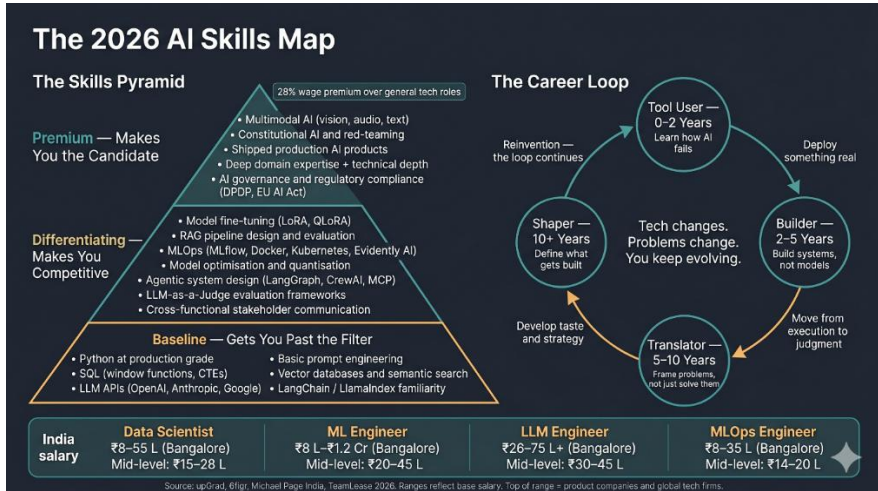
The 2026 AI Skills Map

The Skills Pyramid

28% wage premium over general tech roles

Premium — Makes You the Candidate

• Multimodal AI (vision, audio, text)
• Constitutional AI and red-teaming
• Shipped production AI products
• Deep domain expertise + technical depth
• AI governance and regulatory compliance (DPDP, EU AI Act)

Differentiating — Makes You Competitive

• Model fine-tuning (LoRA, QLoRA)
• RAG pipeline design and evaluation
• MLOps (MLflow, Docker, Kubernetes, Evidently AI)
• Model optimisation and quantisation
• Agentic system design (LangGraph, CrewAI, MCP)
• LLM-as-a-Judge evaluation frameworks
• Cross-functional stakeholder communication

Baseline — Gets You Past the Filter

• Python at production grade
• SQL (window functions, CTEs)
• LLM APIs (OpenAI, Anthropic, Google)
• Basic prompt engineering
• Vector databases and semantic search
• LangChain / LlamaIndex familiarity

The Career Loop

Tool User — 0–2 Years
Learn how AI fails

Deploy something real

Builder — 2–5 Years
Build systems, not models

Move from execution to judgment

Translator — 5–10 Years
Frame problems, not just solve them

Develop taste and strategy

Shaper — 10+ Years
Define what gets built

Reinvention — the loop continues

Tech changes. Problems change. You keep evolving.

India salary

| Data Scientist | ML Engineer | LLM Engineer | MLOps Engineer |
|---|---|---|---|
| ₹8–55 L (Bangalore) | ₹8 L–₹1.2 Cr (Bangalore) | ₹26–75 L+ (Bangalore) | ₹8–35 L (Bangalore) |
| Mid-level: ₹15–28 L | Mid-level: ₹20–45 L | Mid-level: ₹30–45 L | Mid-level: ₹14–20 L |

Source: upGrad, 6figr, Michael Page India, TeamLease 2026. Ranges reflect base salary. Top of range = product companies and global tech firms.